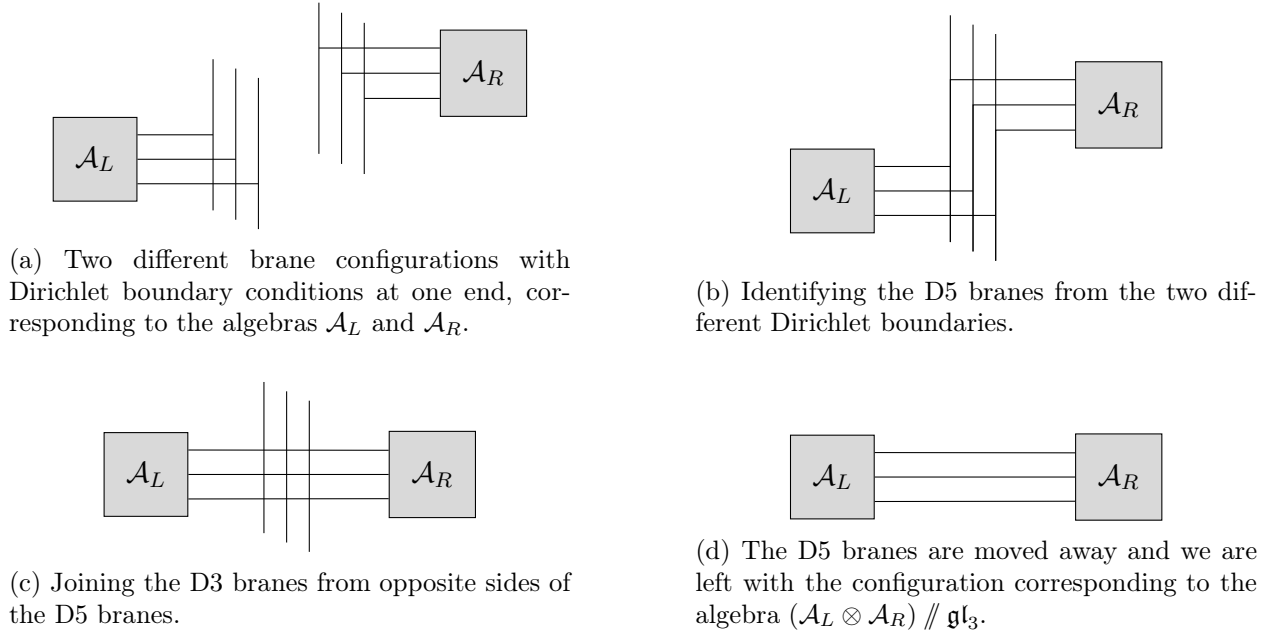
$\mathcal{A}_R$

$\mathcal{A}_L$

(a) Two different brane configurations with Dirichlet boundary conditions at one end, corresponding to the algebras $\mathcal{A}_L$ and $\mathcal{A}_R$.

$\mathcal{A}_R$

$\mathcal{A}_L$

(b) Identifying the D5 branes from the two different Dirichlet boundaries.

$\mathcal{A}_L$

$\mathcal{A}_R$

(c) Joining the D3 branes from opposite sides of the D5 branes.

$\mathcal{A}_L$

$\mathcal{A}_R$

(d) The D5 branes are moved away and we are left with the configuration corresponding to the algebra $(\mathcal{A}_L \otimes \mathcal{A}_R) /\!\!/ \mathfrak{gl}_3$.